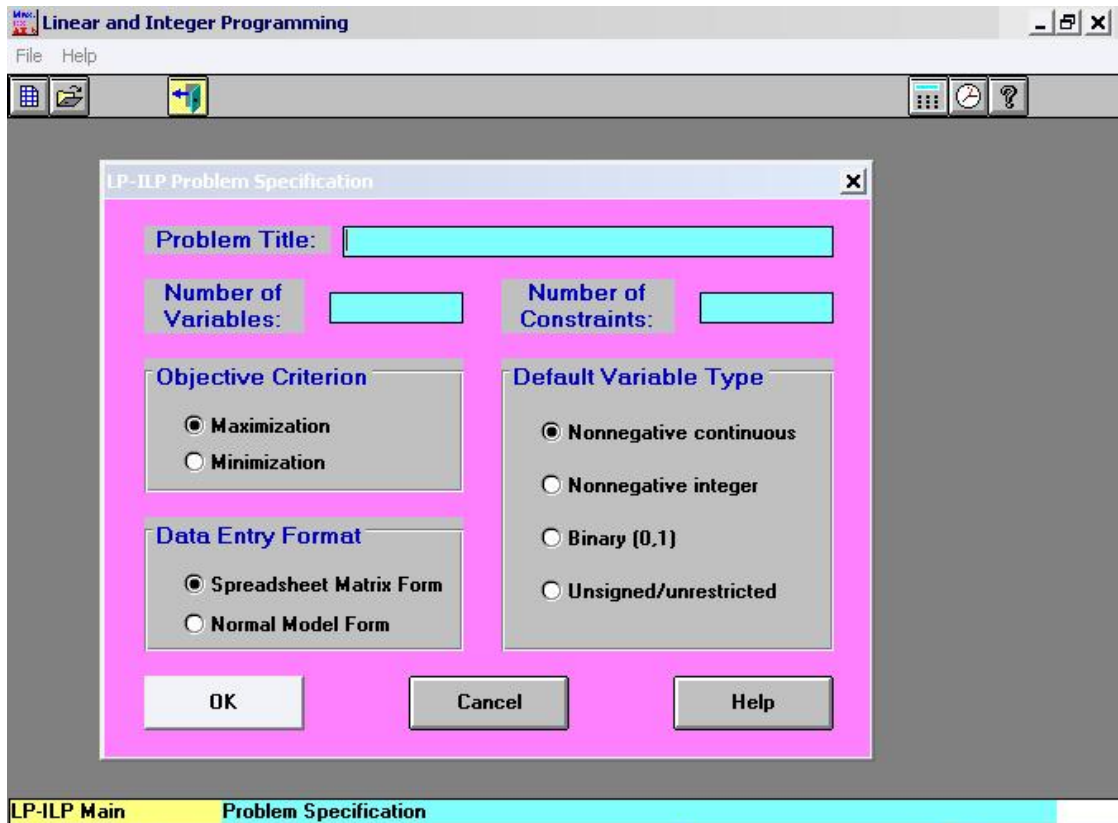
Linear and Integer Programming

File Help

LP-ILP Problem Specification

Problem Title:

Number of Variables:

Number of Constraints:

Objective Criterion

Maximization

Minimization

Default Variable Type

Nonnegative continuous

Nonnegative integer

Binary (0,1)

Unsigned/unrestricted

Data Entry Format

Spreadsheet Matrix Form

Normal Model Form

OK

Cancel

Help

LP-ILP Main

Problem Specification